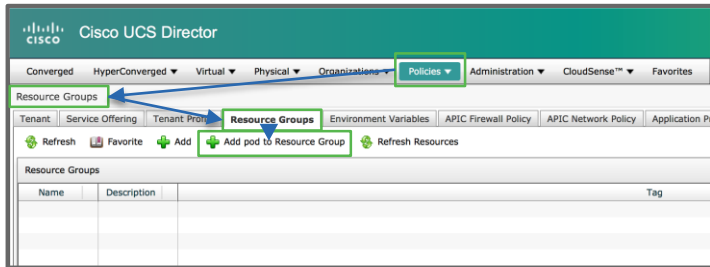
cisco Cisco UCS Director

Converged HyperConverged ▼ Virtual ▼ Physical ▼ Organizations ▼ Policies ▼ Administration ▼ CloudSense™ ▼ Favorites

Resource Groups

Tenant Service Offering Tenant Pro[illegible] Resource Groups Environment Variables APIC Firewall Policy APIC Network Policy Application P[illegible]

Refresh Favorite Add Add pod to Resource Group Refresh Resources

Resource Groups

| Name | Description | Tag |
|---|---|---|
| | | |